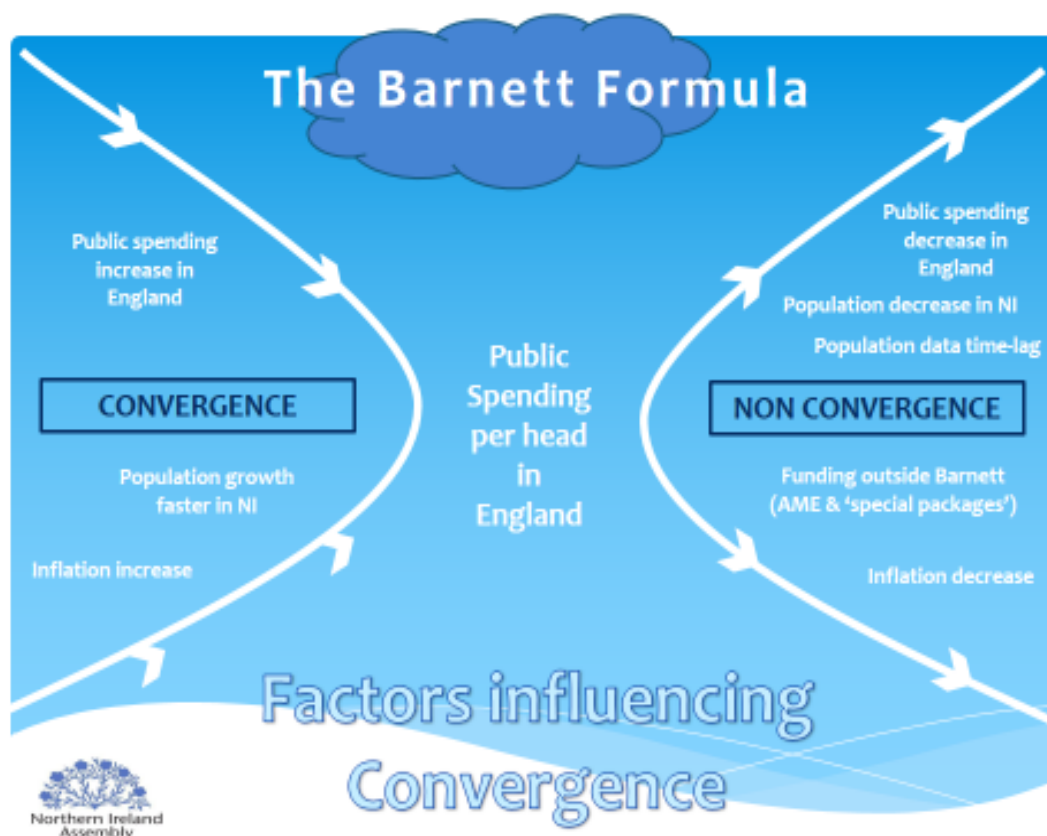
The Barnett Formula

Public spending increase in England

CONVERGENCE

Population growth faster in NI

Inflation increase

Public Spending per head in England

Public spending decrease in England

Population decrease in NI

Population data time-lag

NON CONVERGENCE

Funding outside Barnett (AME & 'special packages')

Inflation decrease

Factors influencing Convergence

Northern Ireland Assembly